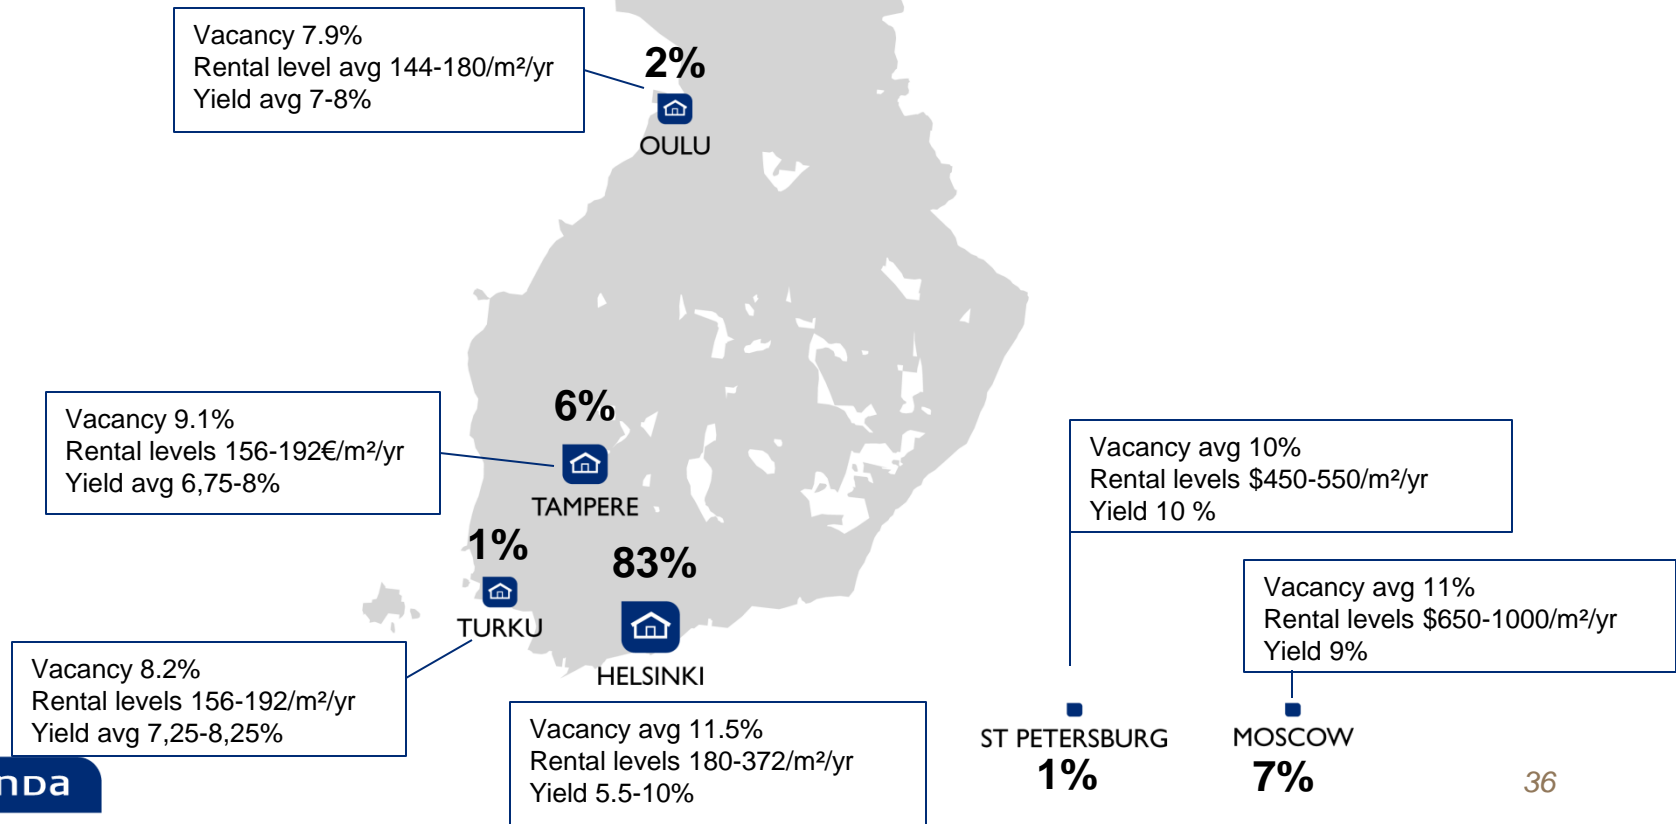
Vacancy 7.9%
Rental level avg 144-180/m²/yr
Yield avg 7-8%

2%

OULU

Vacancy 9.1%
Rental levels 156-192€/m²/yr
Yield avg 6,75-8%

6%

TAMPERE

1%

TURKU

83%

HELSINKI

Vacancy 8.2%
Rental levels 156-192/m²/yr
Yield avg 7,25-8,25%

Vacancy avg 11.5%
Rental levels 180-372/m²/yr
Yield 5.5-10%

Vacancy avg 10%
Rental levels $450-550/m²/yr
Yield 10 %

Vacancy avg 11%
Rental levels $650-1000/m²/yr
Yield 9%

ST PETERSBURG
1%

MOSCOW
7%

nDa

36